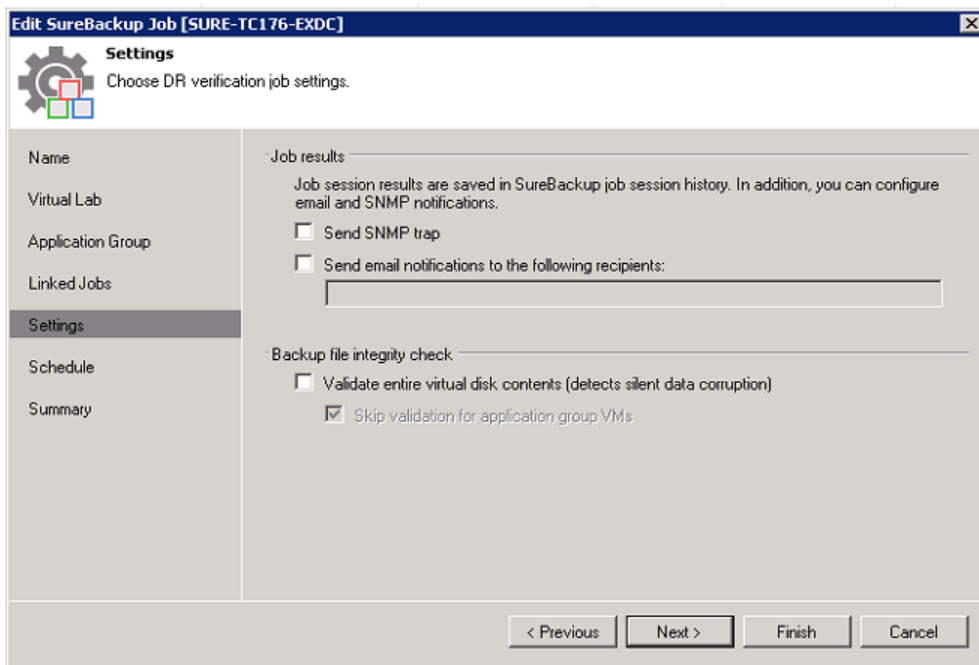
Edit SureBackup Job [SURE-TC176-EXDC]

Settings
Choose DR verification job settings.

Name
Virtual Lab
Application Group
Linked Jobs
Settings
Schedule
Summary

Job results

Job session results are saved in SureBackup job session history. In addition, you can configure email and SNMP notifications.

Send SNMP trap

Send email notifications to the following recipients:

Backup file integrity check

Validate entire virtual disk contents (detects silent data corruption)

Skip validation for application group VMs

< Previous
Next >
Finish
Cancel